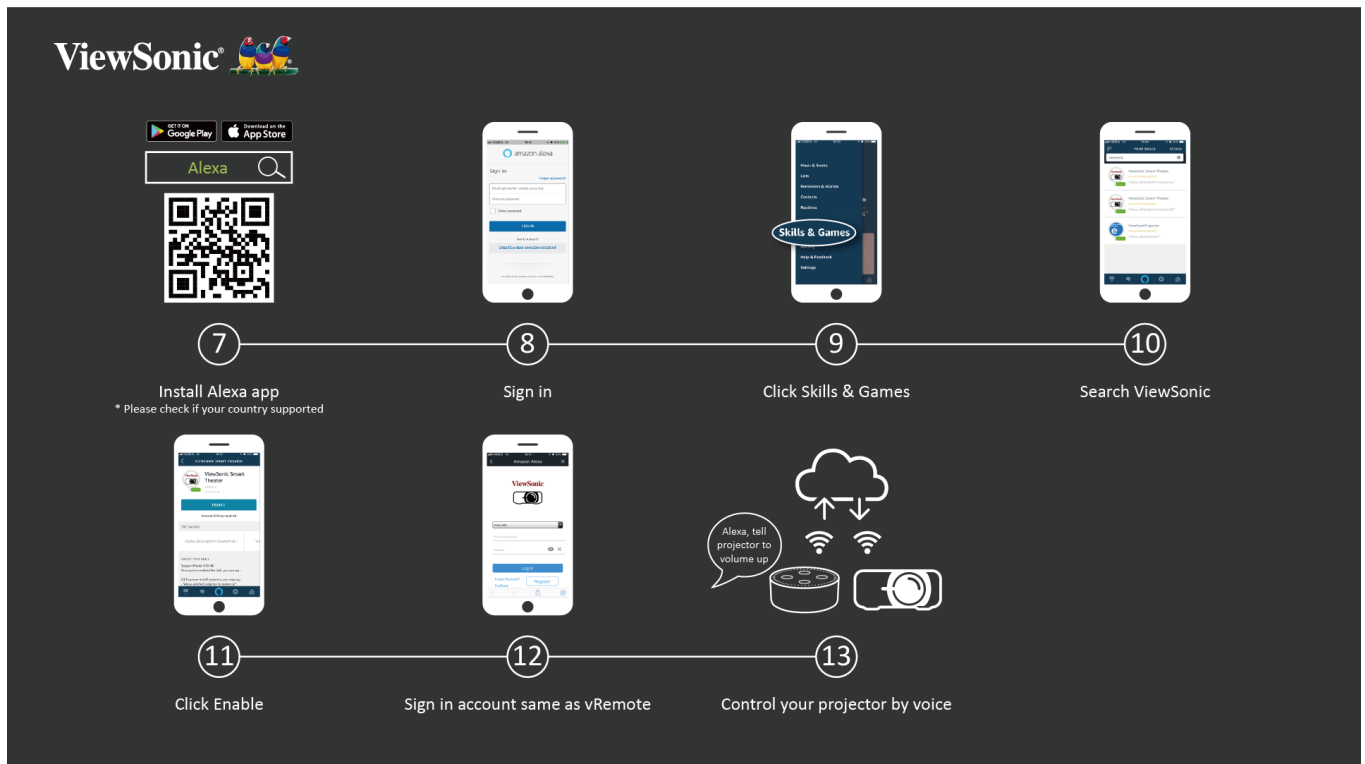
ViewSonic

GET IT ON Google Play
Download on the App Store

Alexa

amazon alexa
Sign in
LOG IN
CREATE A NEW AMAZON ACCOUNT

Skills & Games

7
Install Alexa app
* Please check if your country supported

8
Sign in

9
Click Skills & Games

10
Search ViewSonic

ViewSonic Smart Theater
ENABLE

Amazon Alexa
ViewSonic
Log in
Register

Alexa, tell projector to volume up

11
Click Enable

12
Sign in account same as vRemote

13
Control your projector by voice